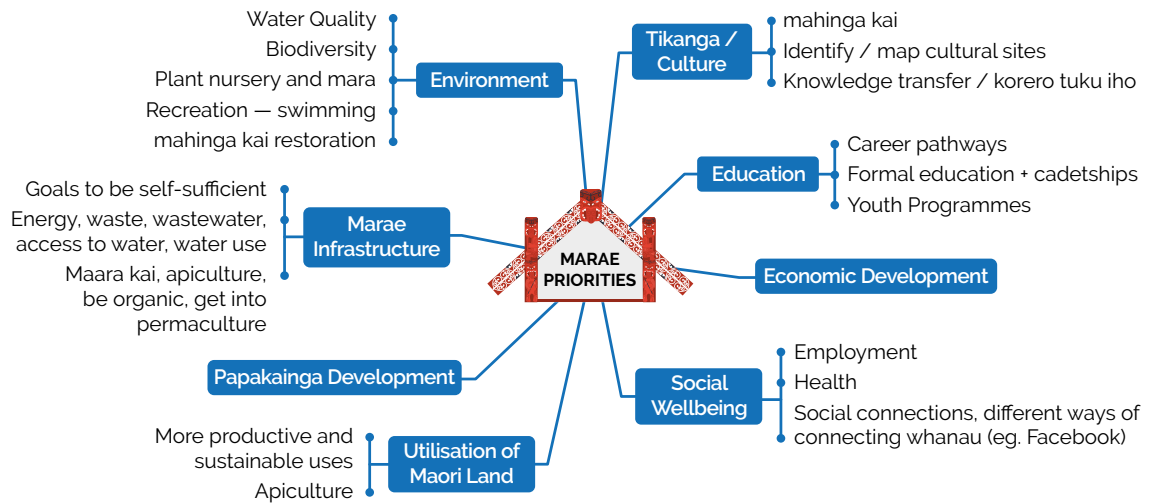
MARAE PRIORITIES

Environment
Water Quality
Biodiversity
Plant nursery and mara
Recreation — swimming
mahinga kai restoration

Tikanga / Culture
mahinga kai
Identify / map cultural sites
Knowledge transfer / korero tuku iho

Education
Career pathways
Formal education + cadetships
Youth Programmes

Marae Infrastructure
Goals to be self-sufficient
Energy, waste, wastewater, access to water, water use
Maara kai, apiculture, be organic, get into permaculture

Economic Development

Papakainga Development

Social Wellbeing
Employment
Health
Social connections, different ways of connecting whanau (eg. Facebook)

Utilisation of Maori Land
More productive and sustainable uses
Apiculture